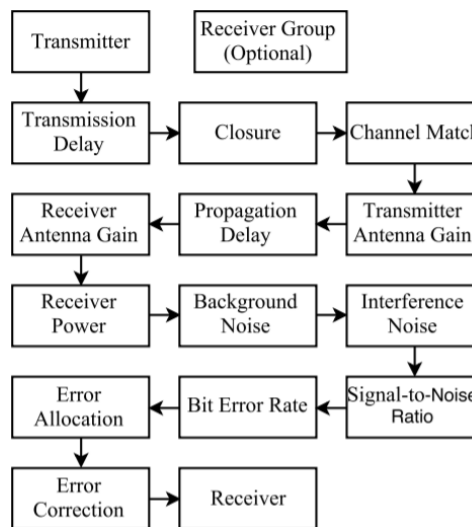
Transmitter

Receiver Group (Optional)

Transmission Delay

Closure

Channel Match

Receiver Antenna Gain

Propagation Delay

Transmitter Antenna Gain

Receiver Power

Background Noise

Interference Noise

Error Allocation

Bit Error Rate

Signal-to-Noise Ratio

Error Correction

Receiver